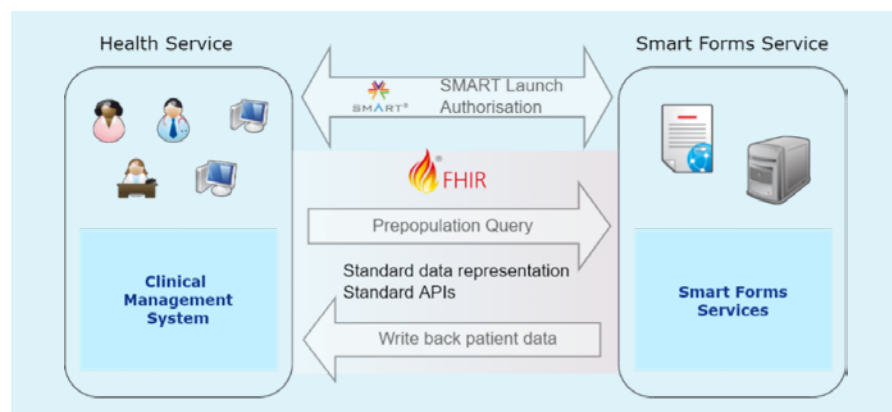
Health Service

Smart Forms Service

SMART®

SMART Launch Authorisation

FHIR®

Prepopulation Query

Standard data representation
Standard APIs

Write back patient data

Clinical Management System

Smart Forms Services